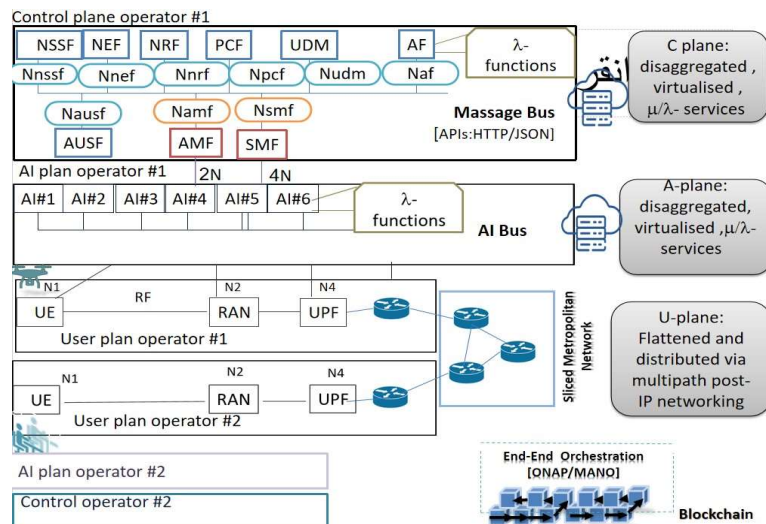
Control plane operator #1

NSSF NEF NRF PCF UDM AF

λ-functions

Nnssf Nnef Nnrf Npcf Nudm Naf

انقر

C plane: disaggregated , virtualised , μ/λ- services

Nausf Namf Nsmf

AUSF AMF SMF

Massage Bus [APIs:HTTP/JSON]

AI plan operator #1

2N 4N

AI#1 AI#2 AI#3 AI#4 AI#5 AI#6

λ-functions

AI Bus

A-plane: disaggregated, virtualised ,μ/λ- services

N1 RF N2 N4

UE RAN UPF

User plan operator #1

Sliced Metropolitan Network

U-plane: Flattened and distributed via multipath post-IP networking

N1 N2 N4

UE RAN UPF

User plan operator #2

AI plan operator #2

End-End Orchestration [ONAP/MANO]

Control operator #2

Blockchain